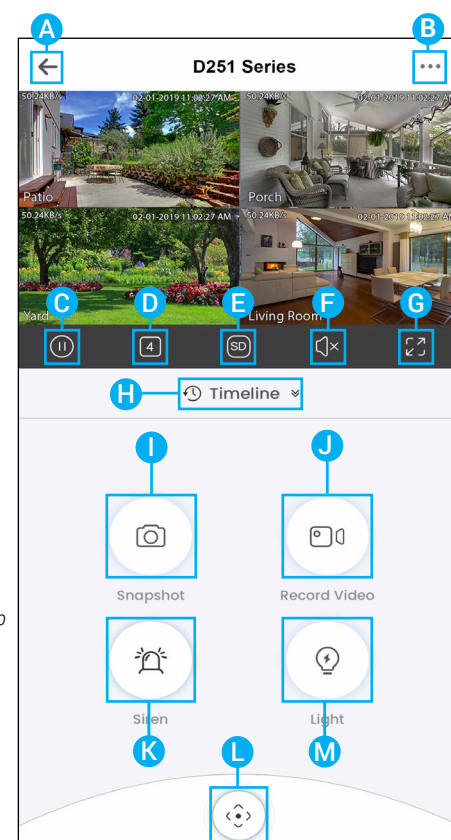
A

B

D251 Series

50.24KB/s 02-01-2019 11:02:27 AM

Patio

50.24KB/s 02-01-2019 11:02:27 AM

Porch

50.24KB/s 02-01-2019 11:02:27 AM

Yard

50.24KB/s 02-01-2019 11:02:27 AM

Living Room

C D E F G

4

SD

H

Timeline

I J

Snapshot

Record Video

Siren

Light

K L M